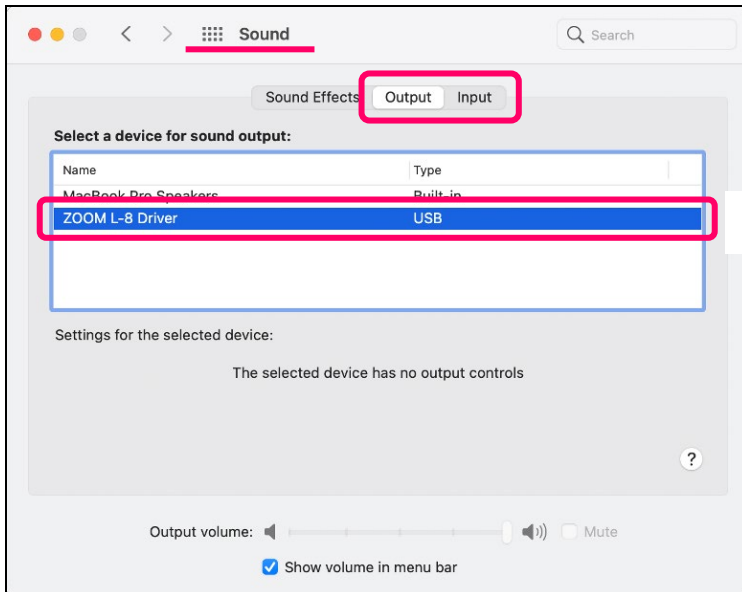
Sound

Search

Sound Effects Output Input

Select a device for sound output:

| Name | Type |
|---|---|
| MacBook Pro Speakers | Built-in |
| ZOOM L-8 Driver | USB |

Settings for the selected device:

The selected device has no output controls

?

Output volume: Mute

Show volume in menu bar